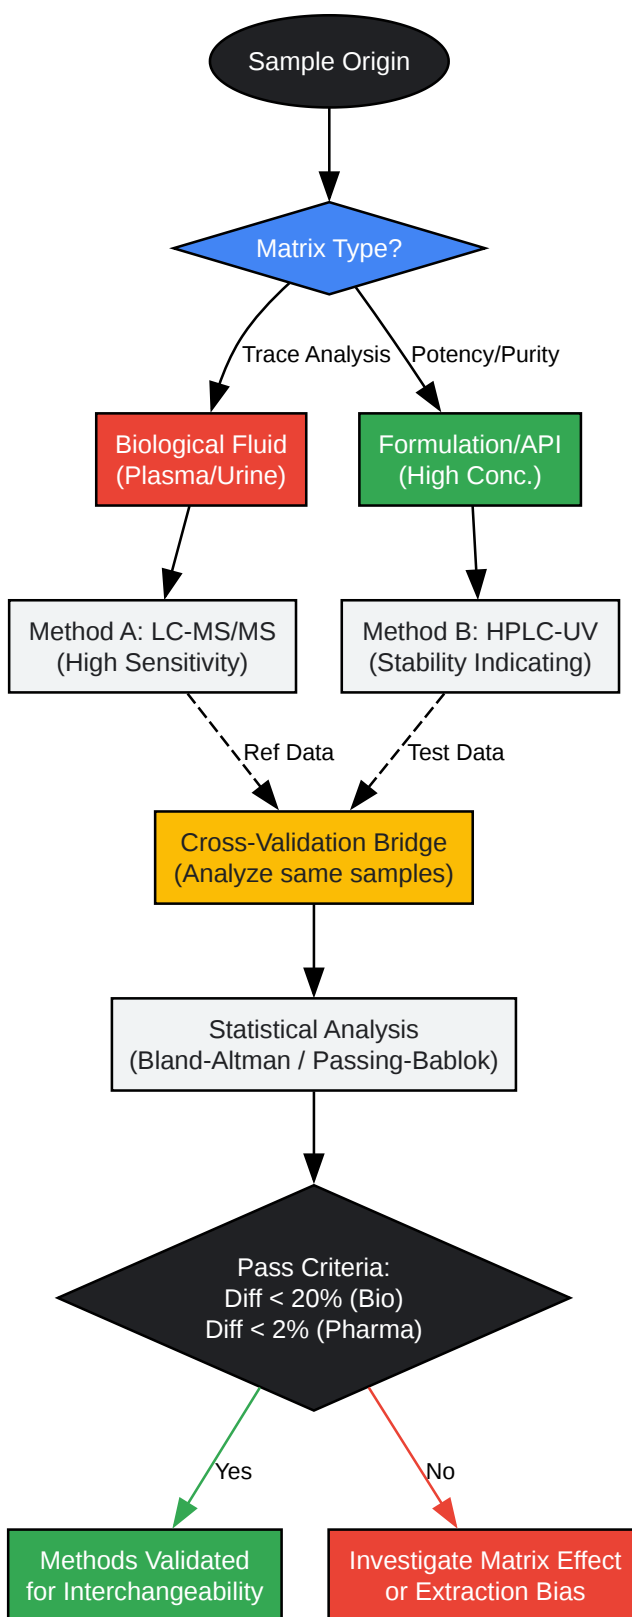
Sample Origin

Matrix Type?

Trace Analysis

Potency/Purity

Biological Fluid (Plasma/Urine)

Formulation/API (High Conc.)

Method A: LC-MS/MS (High Sensitivity)

Method B: HPLC-UV (Stability Indicating)

Ref Data

Test Data

Cross-Validation Bridge (Analyze same samples)

Statistical Analysis (Bland-Altman / Passing-Bablok)

Pass Criteria: Diff < 20% (Bio) Diff < 2% (Pharma)

Yes

No

Methods Validated for Interchangeability

Investigate Matrix Effect or Extraction Bias